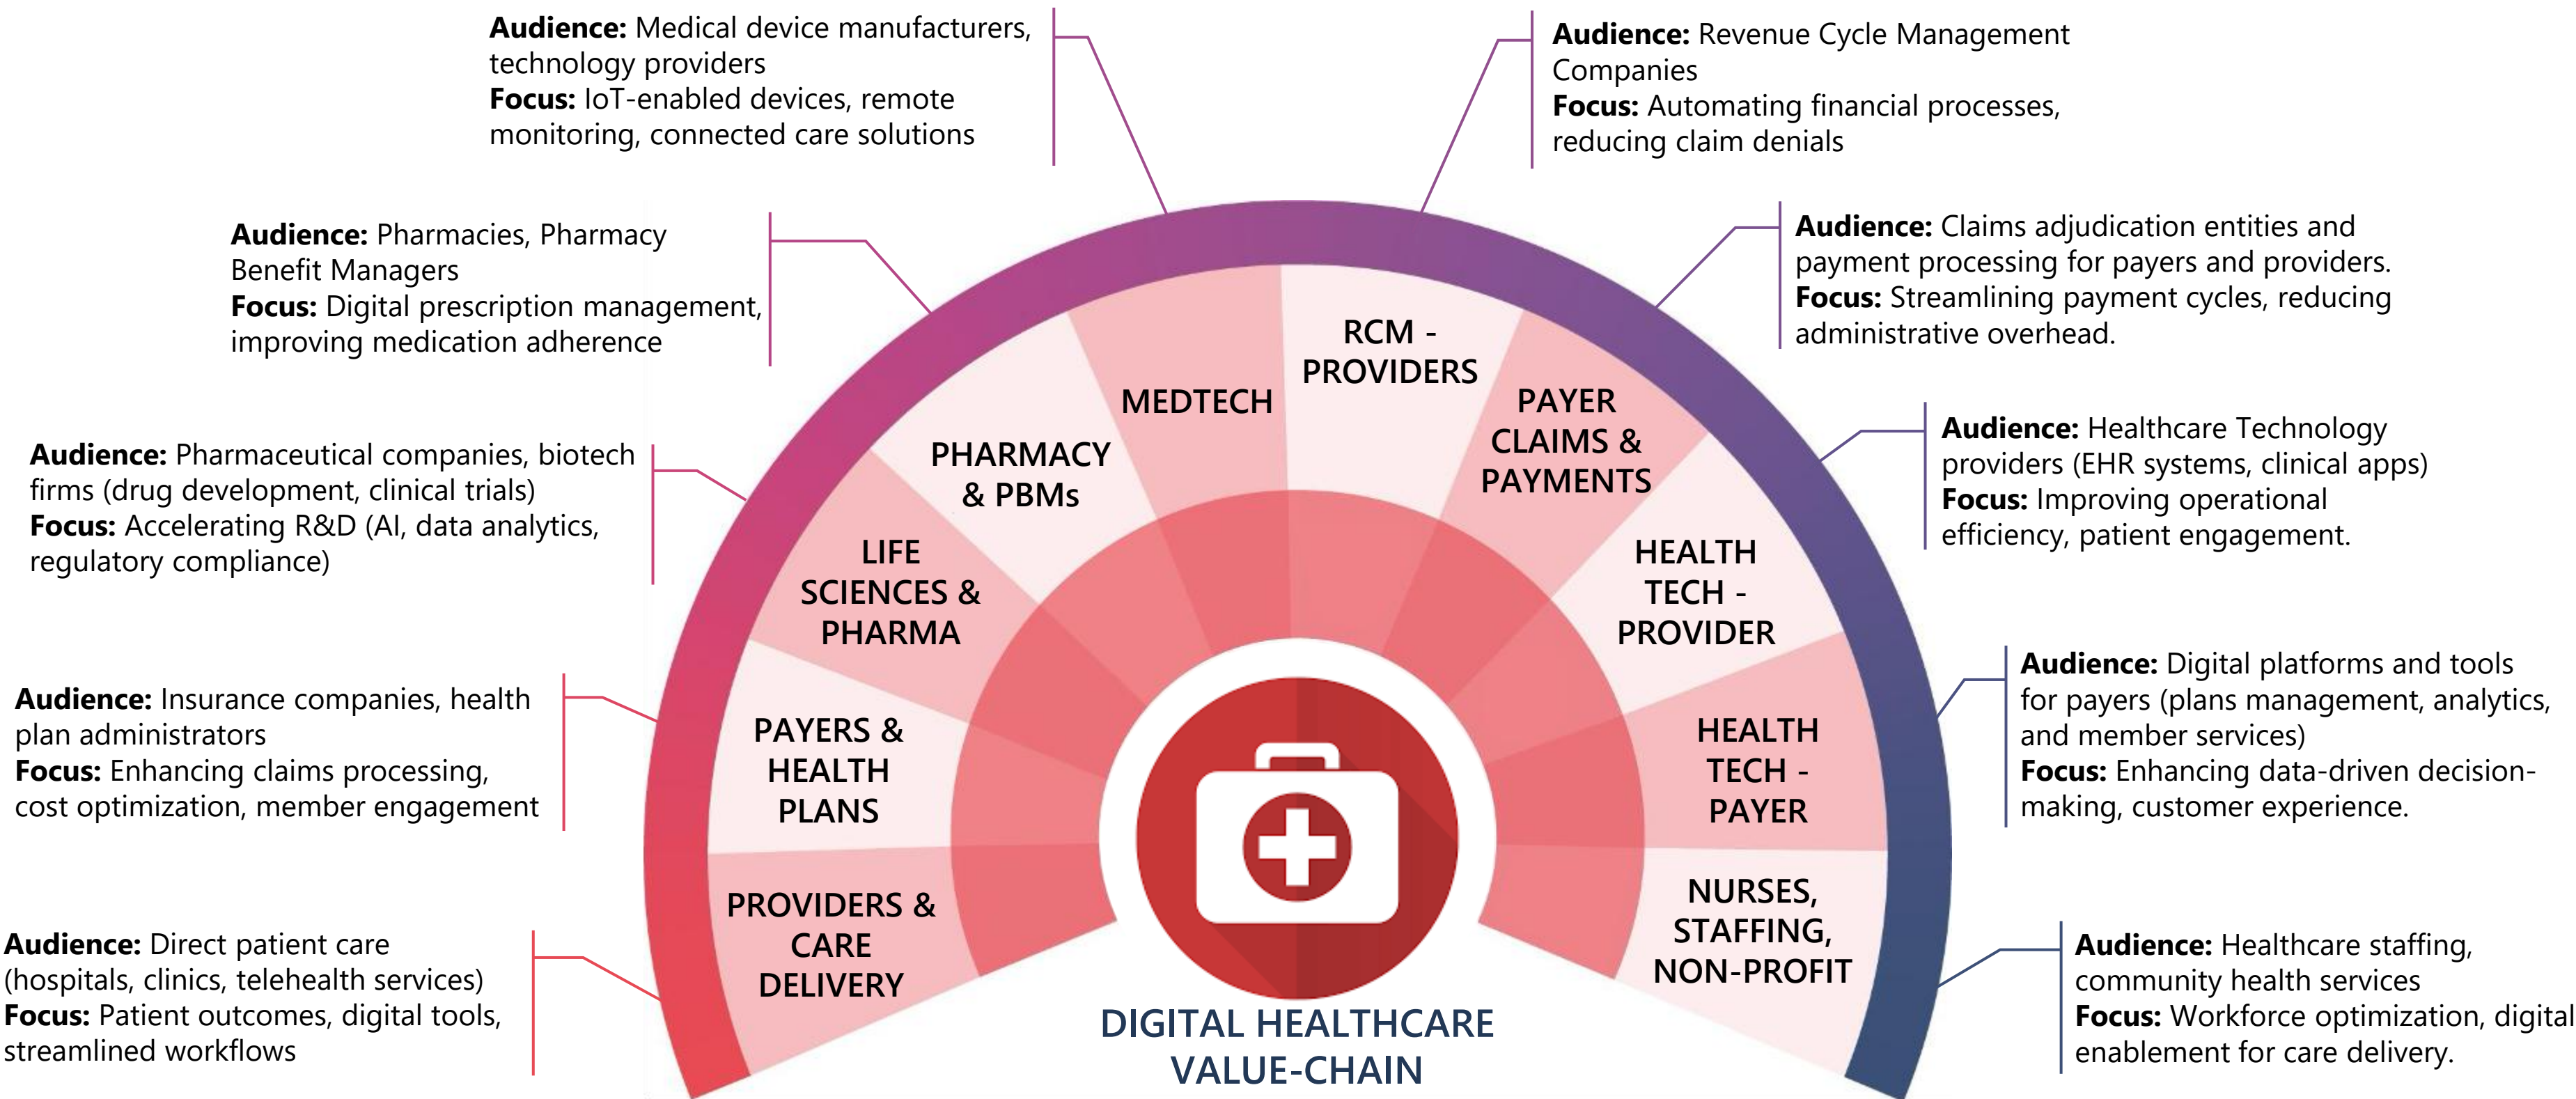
**Audience:** Medical device manufacturers, technology providers
**Focus:** IoT-enabled devices, remote monitoring, connected care solutions

**Audience:** Revenue Cycle Management Companies
**Focus:** Automating financial processes, reducing claim denials

**Audience:** Pharmacies, Pharmacy Benefit Managers
**Focus:** Digital prescription management, improving medication adherence

**Audience:** Claims adjudication entities and payment processing for payers and providers.
**Focus:** Streamlining payment cycles, reducing administrative overhead.

**Audience:** Pharmaceutical companies, biotech firms (drug development, clinical trials)
**Focus:** Accelerating R&D (AI, data analytics, regulatory compliance)

**Audience:** Healthcare Technology providers (EHR systems, clinical apps)
**Focus:** Improving operational efficiency, patient engagement.

**Audience:** Insurance companies, health plan administrators
**Focus:** Enhancing claims processing, cost optimization, member engagement

**Audience:** Digital platforms and tools for payers (plans management, analytics, and member services)
**Focus:** Enhancing data-driven decision-making, customer experience.

**Audience:** Direct patient care (hospitals, clinics, telehealth services)
**Focus:** Patient outcomes, digital tools, streamlined workflows

**Audience:** Healthcare staffing, community health services
**Focus:** Workforce optimization, digital enablement for care delivery.

MEDTECH

RCM - PROVIDERS

PHARMACY & PBMs

PAYER CLAIMS & PAYMENTS

LIFE SCIENCES & PHARMA

HEALTH TECH - PROVIDER

PAYERS & HEALTH PLANS

HEALTH TECH - PAYER

PROVIDERS & CARE DELIVERY

NURSES, STAFFING, NON-PROFIT

DIGITAL HEALTHCARE VALUE-CHAIN